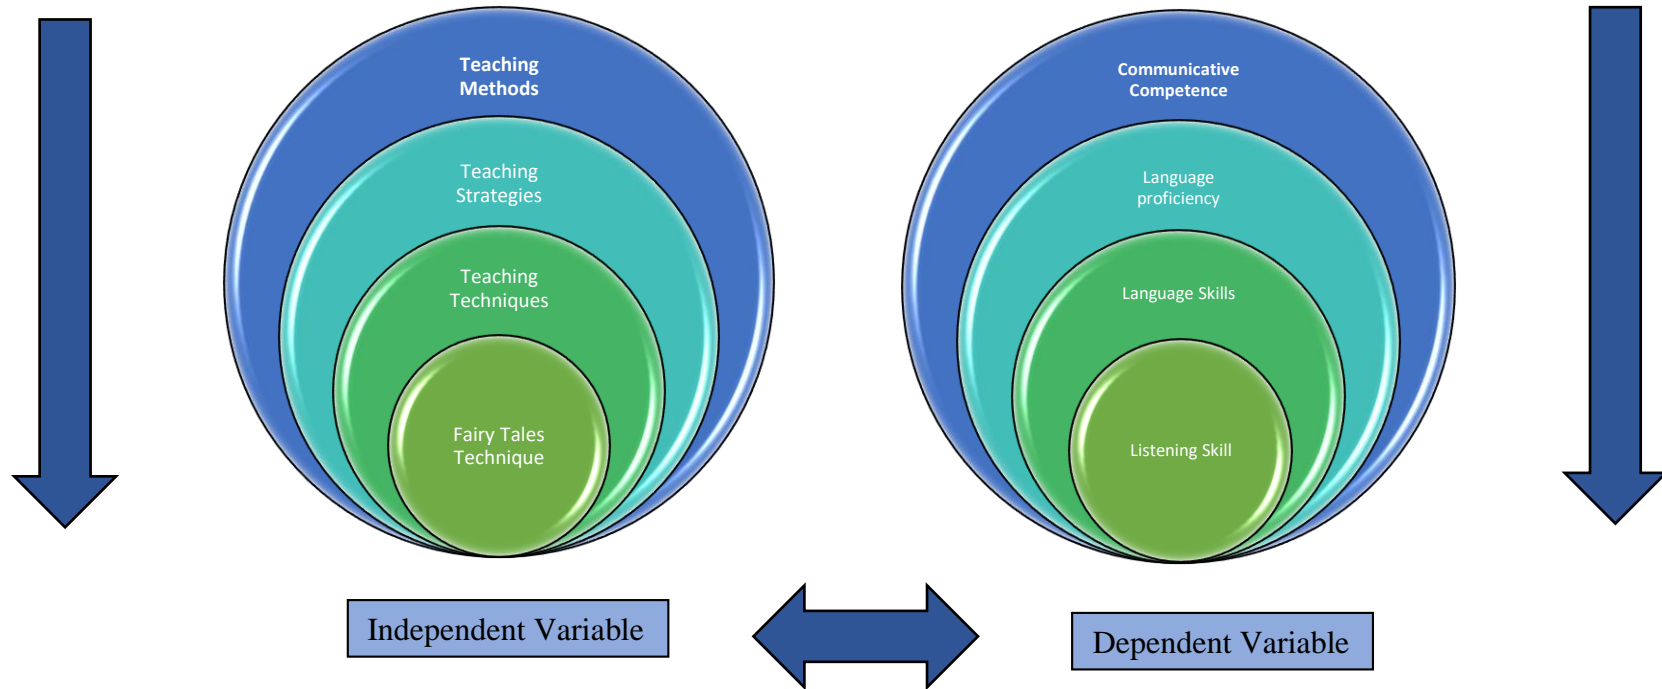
Teaching Methods

Teaching Strategies

Teaching Techniques

Fairy Tales Technique

Communicative Competence

Language proficiency

Language Skills

Listening Skill

Independent Variable

Dependent Variable